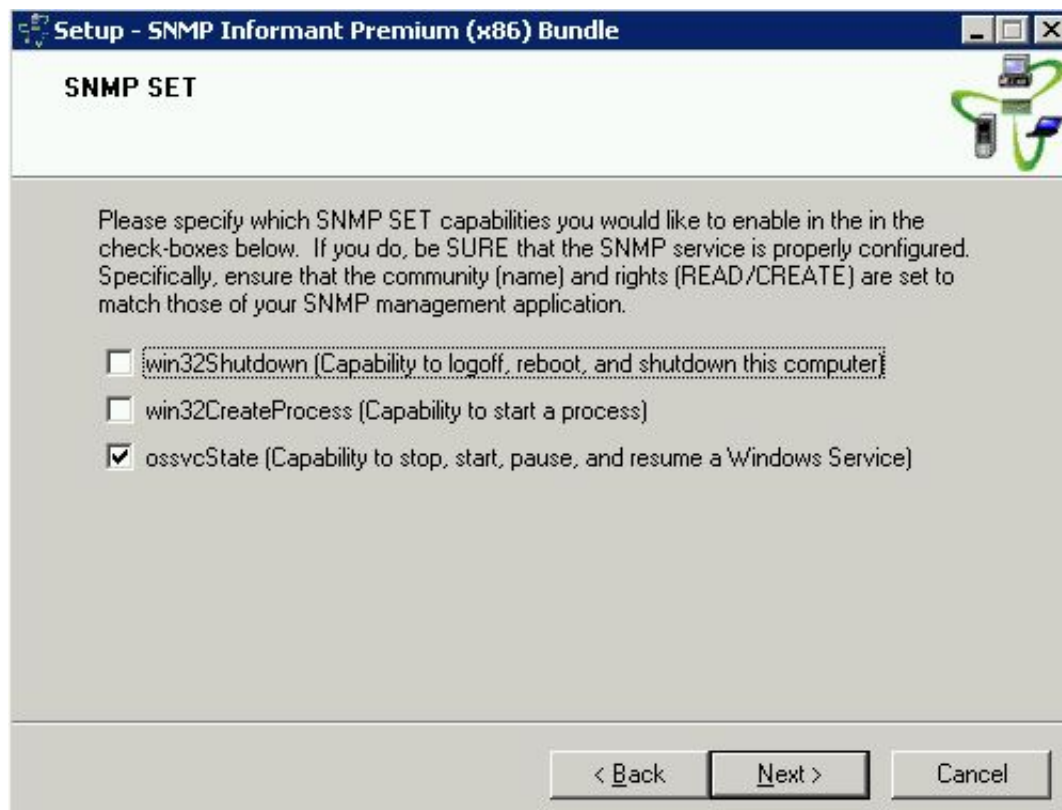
Setup - SNMP Informant Premium (x86) Bundle

SNMP SET

Please specify which SNMP SET capabilities you would like to enable in the in the check-boxes below. If you do, be SURE that the SNMP service is properly configured. Specifically, ensure that the community (name) and rights (READ/CREATE) are set to match those of your SNMP management application.

☐ win32Shutdown (Capability to logoff, reboot, and shutdown this computer)

☐ win32CreateProcess (Capability to start a process)

☑ ossvcState (Capability to stop, start, pause, and resume a Windows Service)

< Back Next > Cancel